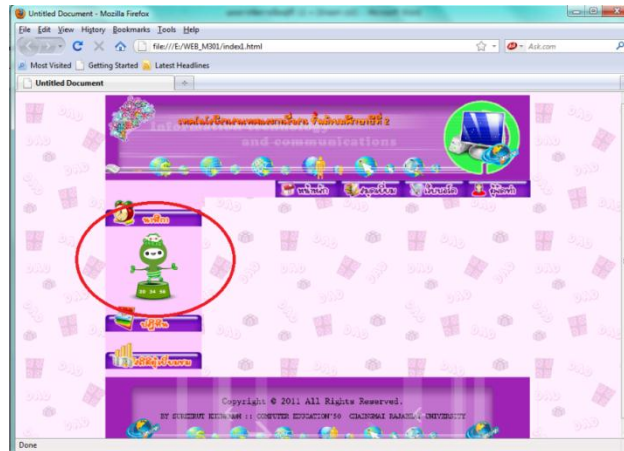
Untitled Document - Mozilla Firefox

File Edit View History Bookmarks Tools Help

file:///E:/WEB_M301/index1.html

Ask.com

Most Visited Getting Started Latest Headlines

Untitled Document

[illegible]

Information technology and communications

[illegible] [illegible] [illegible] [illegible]

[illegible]

20 34 50

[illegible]

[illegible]

Copyright © 2011 All Rights Reserved.

BY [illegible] :: COMPUTER EDUCATION'50 CHIANGMAI RAJABHAT UNIVERSITY

Done